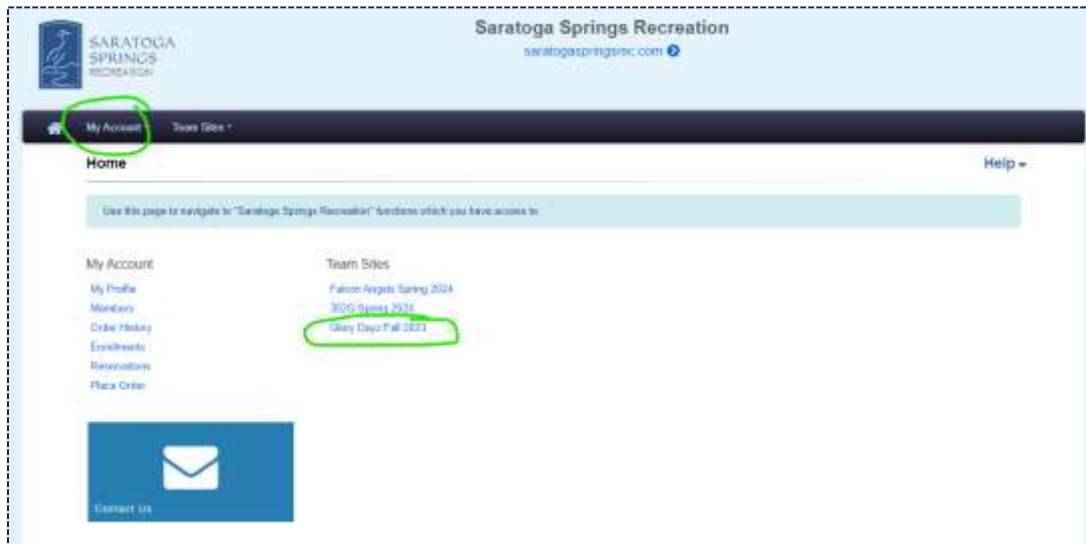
SARATOGA SPRINGS RECREATION

Saratoga Springs Recreation

saratogaspringsrec.com

My Account Team Sites

Home

Help

Use this page to navigate to "Saratoga Springs Recreation" functions which you have access to.

My Account

My Profile

Members

Order History

Enrollments

Reservations

Place Order

Team Sites

Falcon Angels Spring 2024

3020 Spring 2024

Glory Days Fall 2023

Contact Us